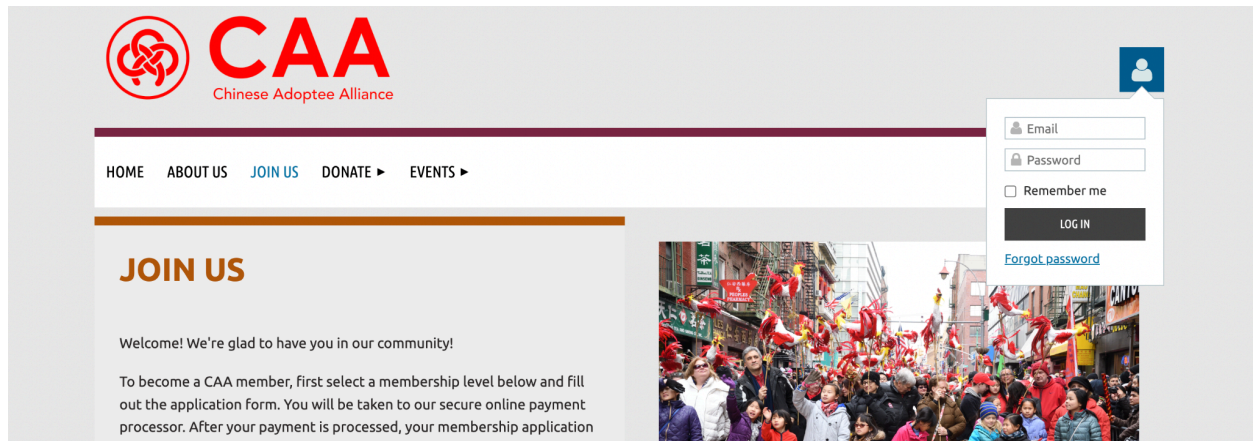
CAA
Chinese Adoptee Alliance

Email
Password
Remember me
LOG IN
Forgot password

HOME ABOUT US JOIN US DONATE ► EVENTS ►

JOIN US

Welcome! We're glad to have you in our community!

To become a CAA member, first select a membership level below and fill out the application form. You will be taken to our secure online payment processor. After your payment is processed, your membership application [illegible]